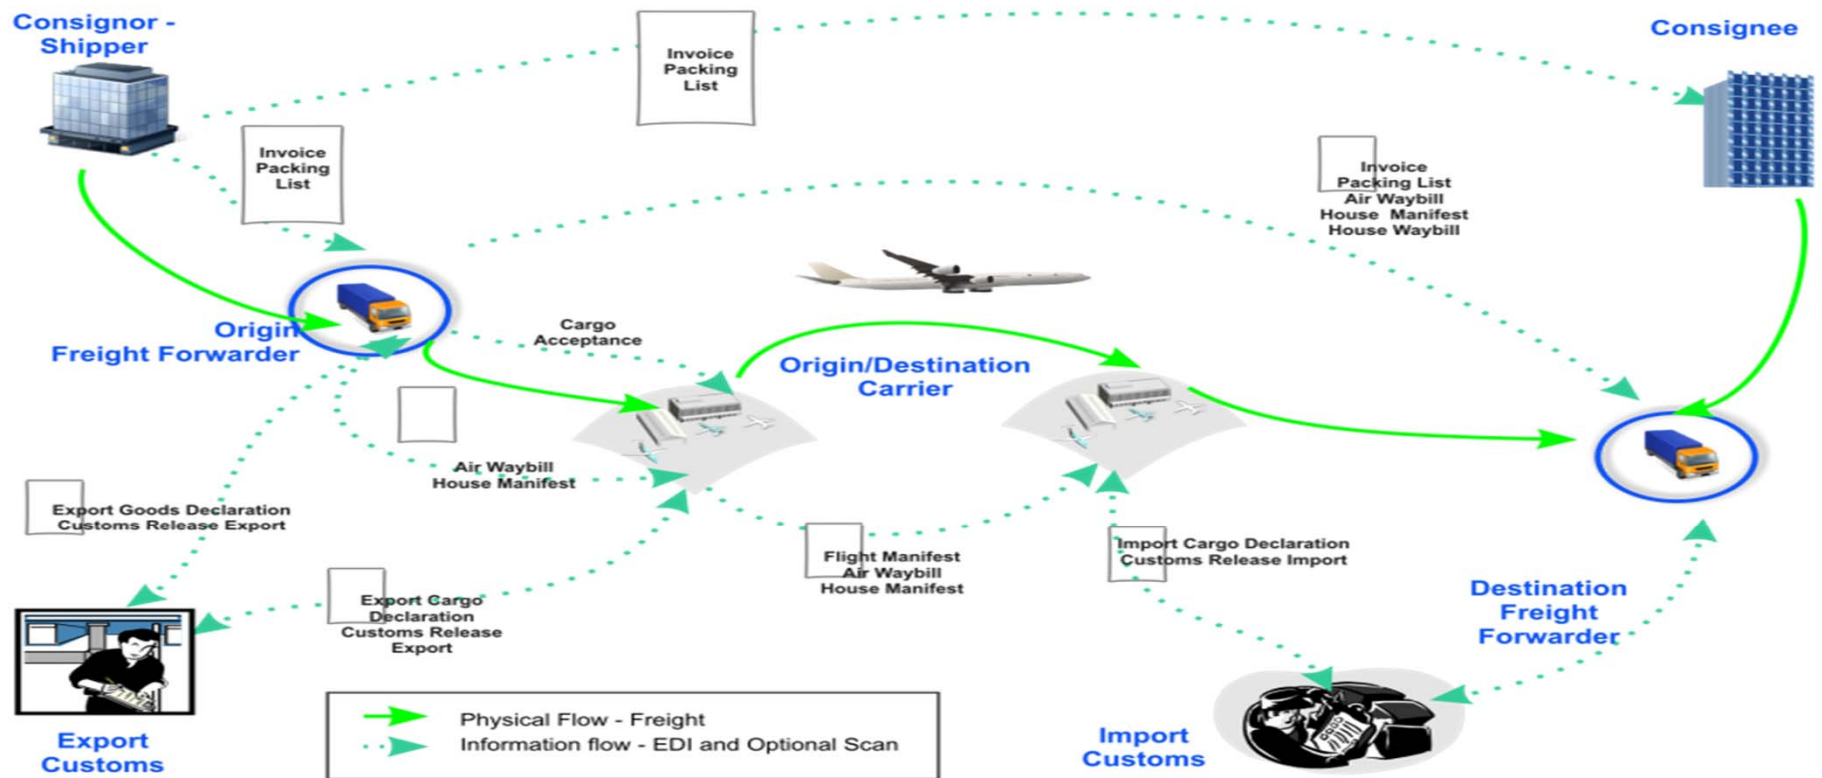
Consignor - Shipper

Invoice Packing List

Consignee

Invoice Packing List

Invoice Packing List Air Waybill House Manifest House Waybill

Origin Freight Forwarder

Cargo Acceptance

Origin/Destination Carrier

Air Waybill House Manifest

Export Goods Declaration Customs Release Export

Flight Manifest Air Waybill House Manifest

Import Cargo Declaration Customs Release Import

Export Cargo Declaration Customs Release Export

Destination Freight Forwarder

Export Customs

Physical Flow - Freight
Information flow - EDI and Optional Scan

Import Customs